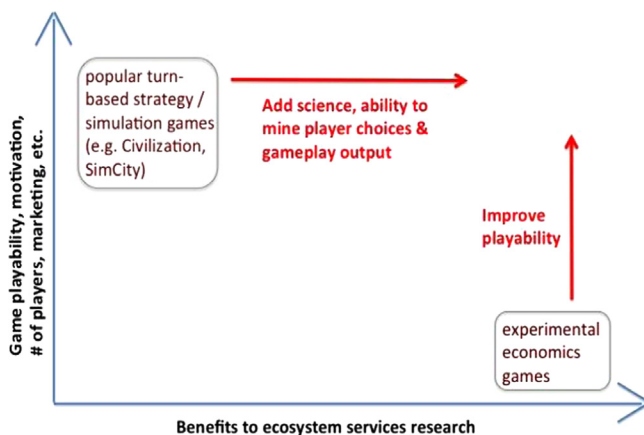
Game playability, motivation, # of players, marketing, etc.

popular turn-based strategy / simulation games (e.g. Civilization, SimCity)

Add science, ability to mine player choices & gameplay output

Improve playability

experimental economics games

Benefits to ecosystem services research